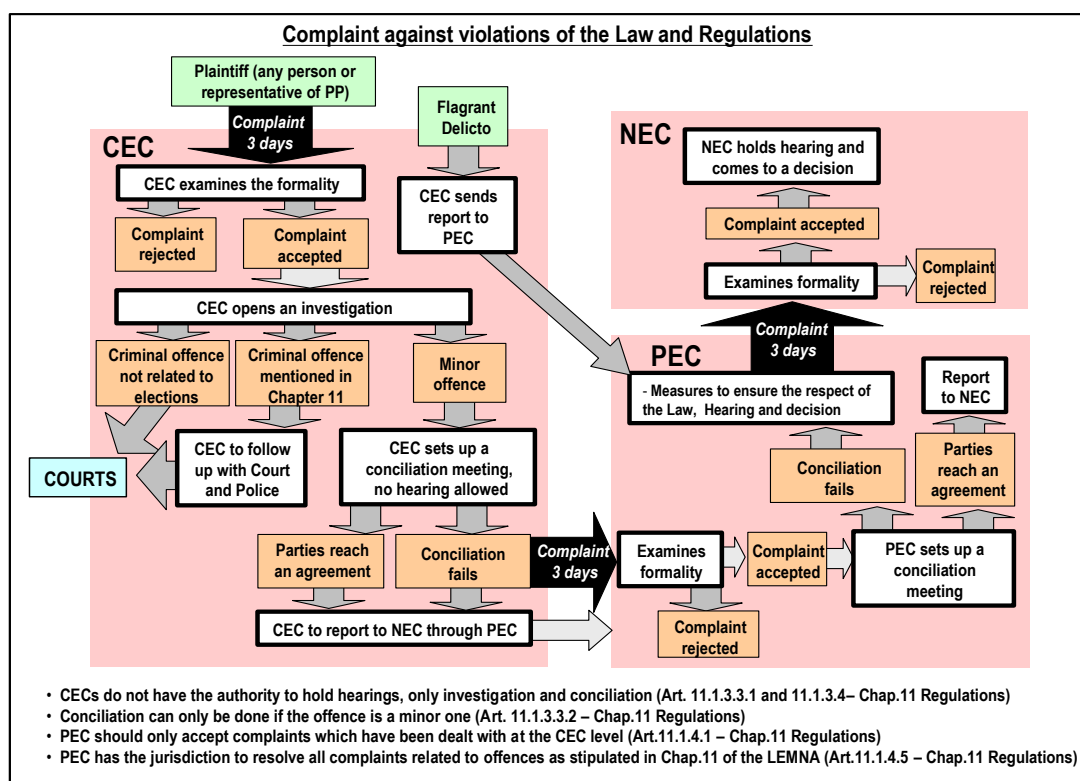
Complaint against violations of the Law and Regulations

Plaintiff (any person or representative of PP)

Complaint 3 days

CEC

CEC examines the formality

Complaint rejected

Complaint accepted

CEC opens an investigation

Criminal offence not related to elections

Criminal offence mentioned in Chapter 11

Minor offence

COURTS

CEC to follow up with Court and Police

CEC sets up a conciliation meeting, no hearing allowed

Parties reach an agreement

Conciliation fails

CEC to report to NEC through PEC

Flagrant Delicto

CEC sends report to PEC

NEC

NEC holds hearing and comes to a decision

Complaint accepted

Examines formality

Complaint rejected

Complaint 3 days

PEC

- Measures to ensure the respect of the Law, Hearing and decision

Report to NEC

Conciliation fails

Parties reach an agreement

Complaint 3 days

Examines formality

Complaint accepted

PEC sets up a conciliation meeting

Complaint rejected

• CECs do not have the authority to hold hearings, only investigation and conciliation (Art. 11.1.3.3.1 and 11.1.3.4– Chap.11 Regulations)
• Conciliation can only be done if the offence is a minor one (Art. 11.1.3.3.2 – Chap.11 Regulations)
• PEC should only accept complaints which have been dealt with at the CEC level (Art.11.1.4.1 – Chap.11 Regulations)
• PEC has the jurisdiction to resolve all complaints related to offences as stipulated in Chap.11 of the LEMNA (Art.11.1.4.5 – Chap.11 Regulations)